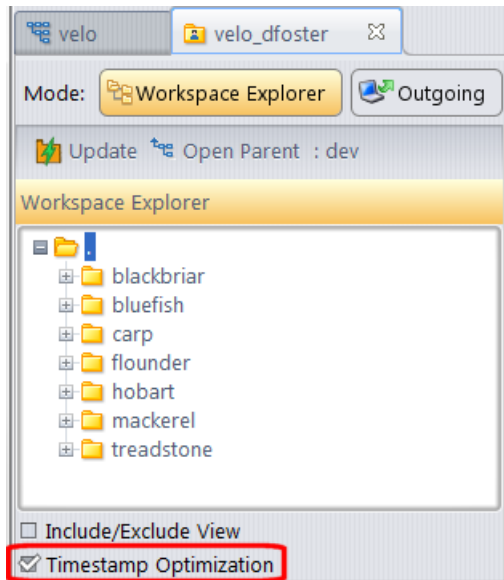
velo
velo_dfoster

Mode: Workspace Explorer Outgoing

Update Open Parent : dev

Workspace Explorer

.
blackbriar
bluefish
carp
flounder
hobart
mackerel
treadstone

☐ Include/Exclude View
☑ Timestamp Optimization